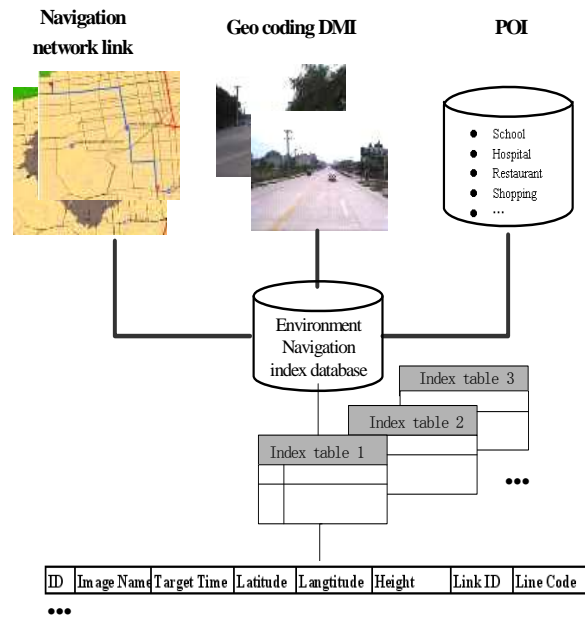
Navigation network link

Geo coding DMI

POI

School
Hospital
Restaurant
Shopping
…

Environment Navigation index database

Index table 3

Index table 2

Index table 1

•••

| ID | Image Name | Target Time | Latitude | Langtitude | Height | Link ID | Line Code |
|---|---|---|---|---|---|---|---|

•••